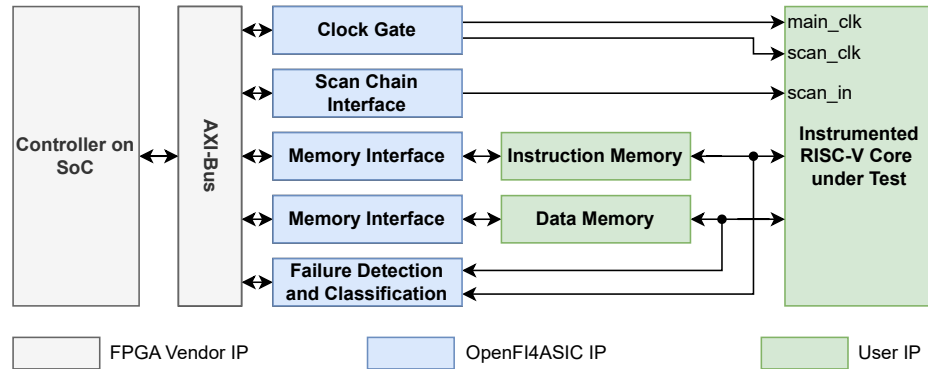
Controller on SoC

AXI-Bus

Clock Gate

Scan Chain Interface

Memory Interface

Instruction Memory

Memory Interface

Data Memory

Failure Detection and Classification

main_clk

scan_clk

scan_in

Instrumented RISC-V Core under Test

FPGA Vendor IP

OpenFI4ASIC IP

User IP